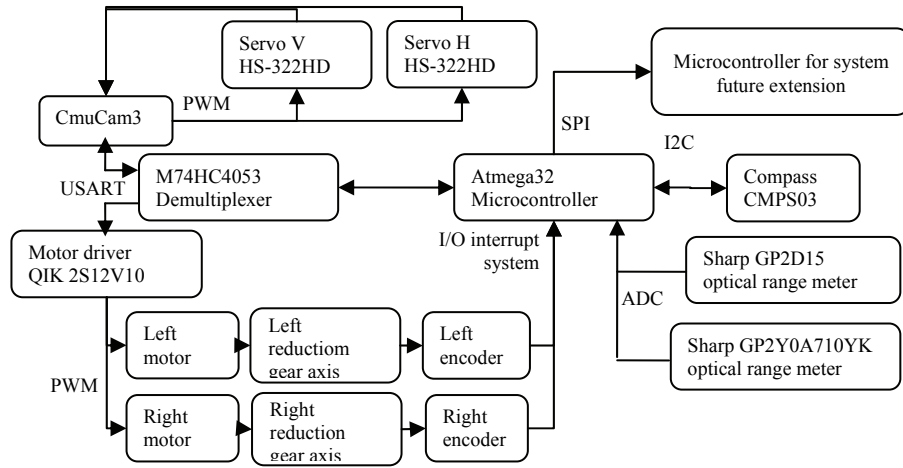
Servo V
HS-322HD

Servo H
HS-322HD

Microcontroller for system future extension

CmuCam3

PWM

SPI

I2C

USART

M74HC4053
Demultiplexer

Atmega32
Microcontroller

Compass
CMPS03

Motor driver
QIK 2S12V10

I/O interrupt system

Sharp GP2D15
optical range meter

ADC

Sharp GP2Y0A710YK
optical range meter

Left motor

Left reductiom gear axis

Left encoder

PWM

Right motor

Right reduction gear axis

Right encoder